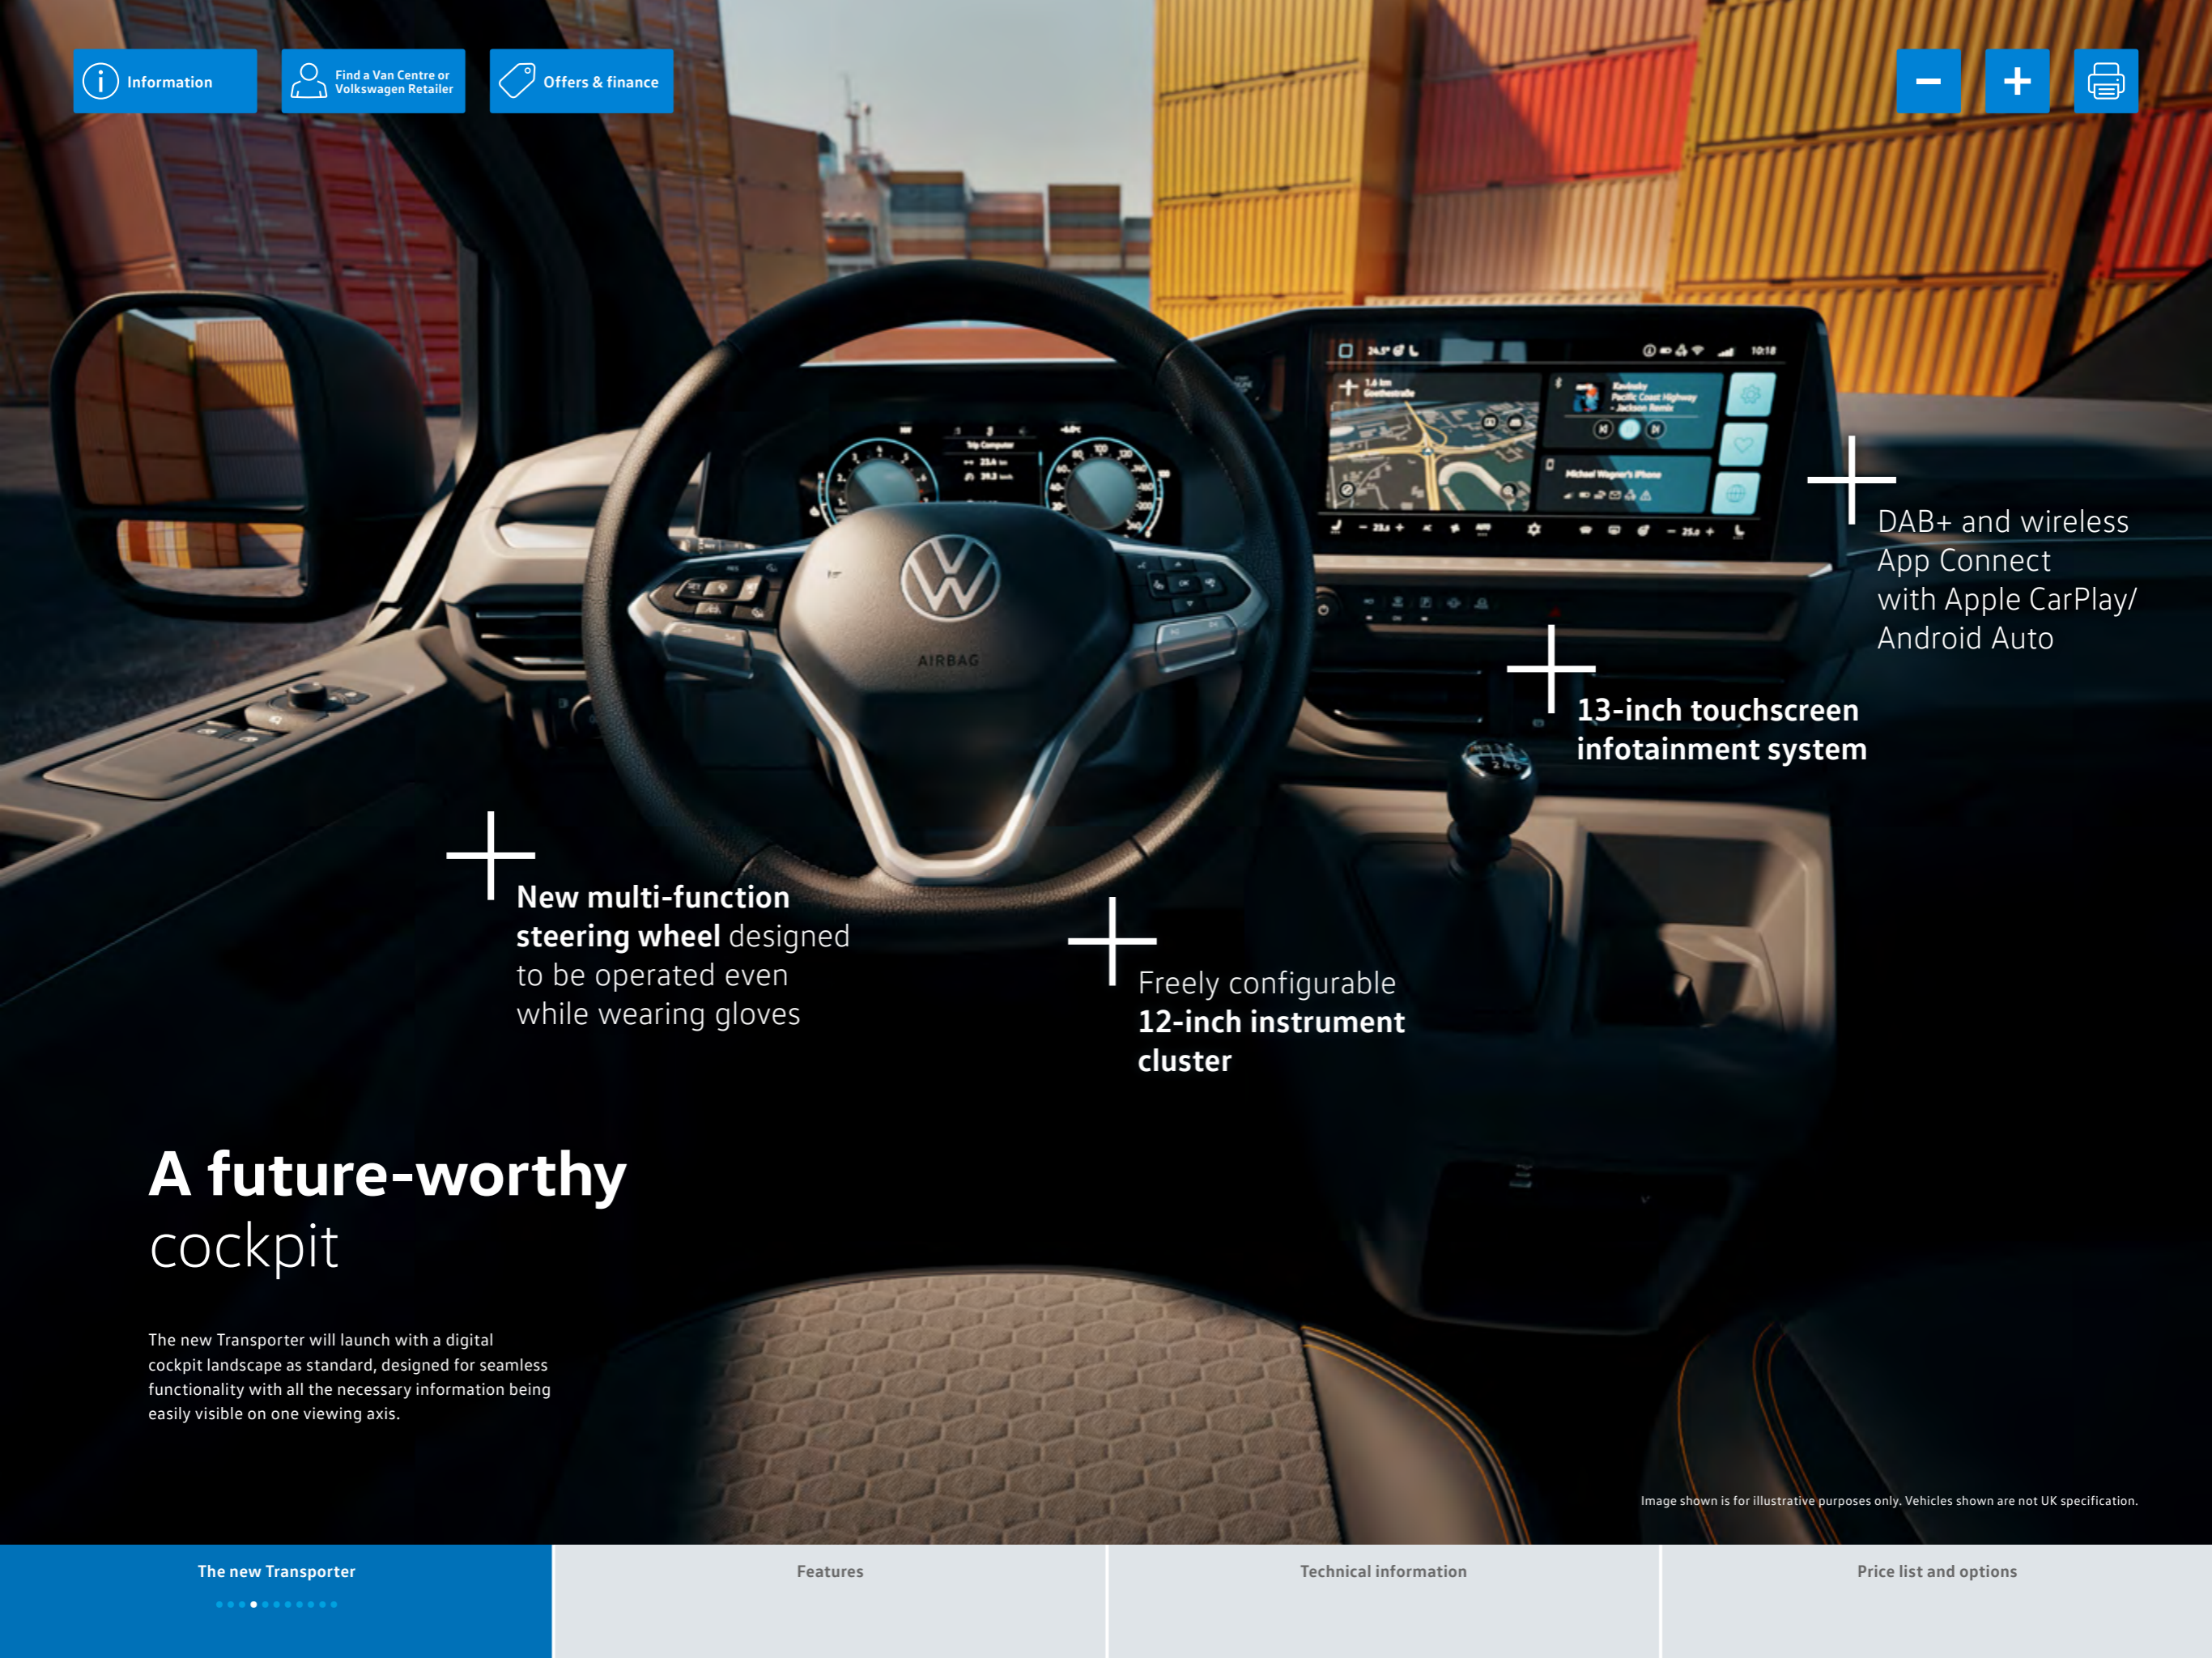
Information

Find a Van Centre or Volkswagen Retailer

Offers & finance

DAB+ and wireless App Connect with Apple CarPlay/ Android Auto

13-inch touchscreen infotainment system

AIRBAG

New multi-function steering wheel designed to be operated even while wearing gloves

Freely configurable 12-inch instrument cluster

A future-worthy cockpit

The new Transporter will launch with a digital cockpit landscape as standard, designed for seamless functionality with all the necessary information being easily visible on one viewing axis.

Image shown is for illustrative purposes only. Vehicles shown are not UK specification.

The new Transporter

Features

Technical information

Price list and options